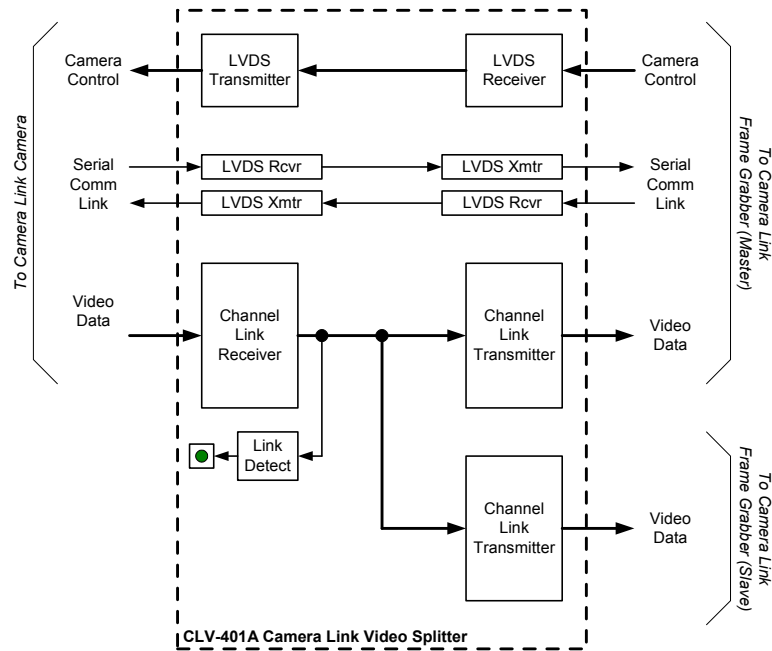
To Camera Link Camera

Camera Control

LVDS Transmitter

LVDS Receiver

Camera Control

To Camera Link Frame Grabber (Master)

Serial Comm Link

LVDS Rcvr

LVDS Xmtr

Serial Comm Link

Serial Comm Link

LVDS Xmtr

LVDS Rcvr

Serial Comm Link

Video Data

Channel Link Receiver

Channel Link Transmitter

Video Data

Link Detect

To Camera Link Frame Grabber (Slave)

Channel Link Transmitter

Video Data

CLV-401A Camera Link Video Splitter